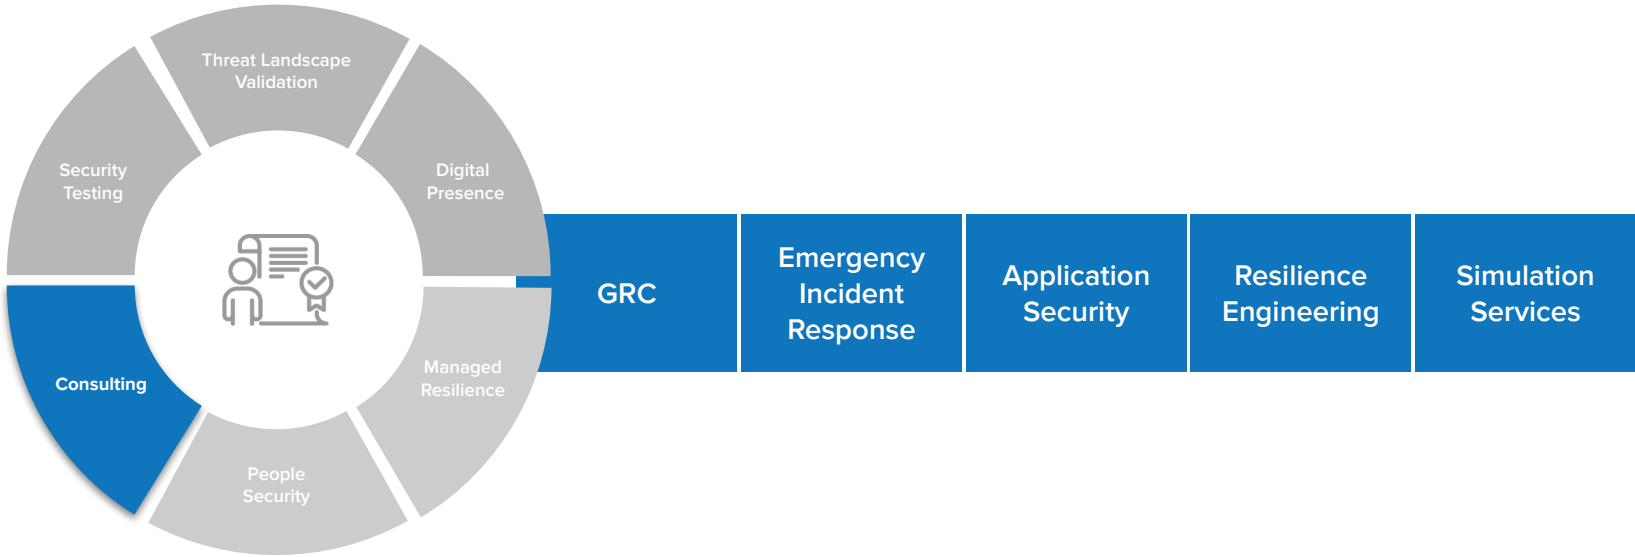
Threat Landscape Validation

Digital Presence

Managed Resilience

People Security

Consulting

Security Testing

GRC

Emergency Incident Response

Application Security

Resilience Engineering

Simulation Services